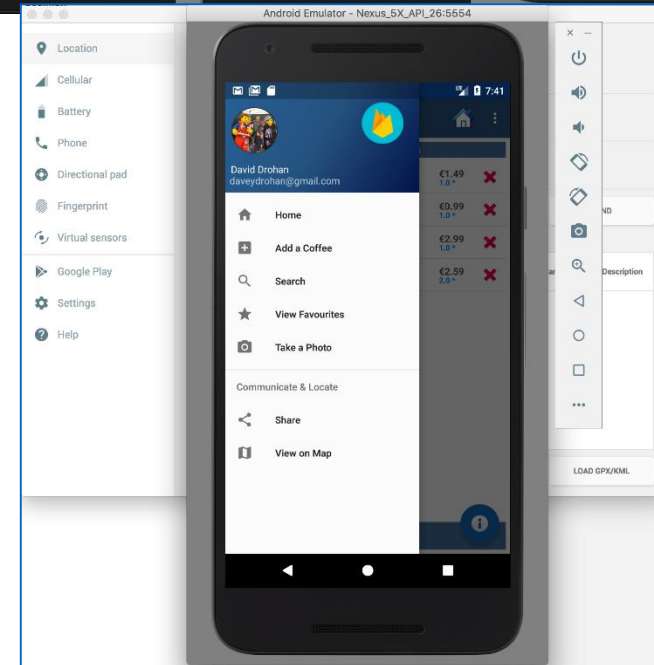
Android Emulator - Nexus_5X_API_26:5554

Location
Cellular
Battery
Phone
Directional pad
Fingerprint
Virtual sensors
Google Play
Settings
Help

7:41

David Drohan
daveydrohan@gmail.com

Home
Add a Coffee
Search
View Favourites
Take a Photo

Communicate & Locate

Share
View on Map

€1.49
1.0
€0.99
1.0
€2.99
1.0
€2.59
2.0

ND
Description
LOAD GPX/KML